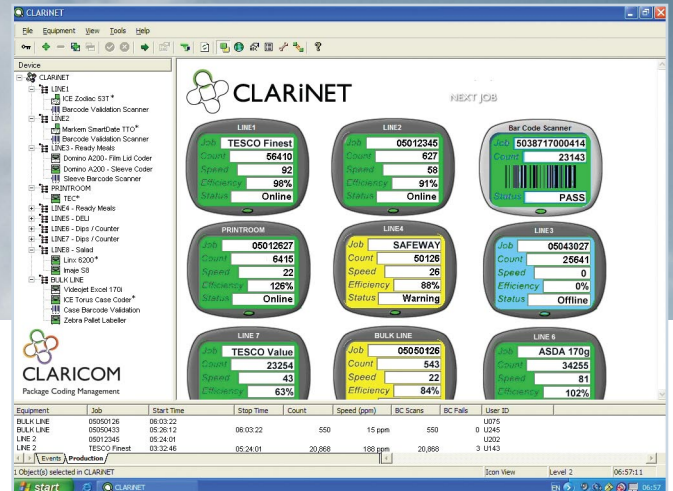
CLARINET

File Equipment View Tools Help

Device

CLARINET
LINE1
ICE Zodiac 53T*
Barcode Validation Scanner
LINE2
Markem SmartDate TTO*
Barcode Validation Scanner
LINE3 - Ready Meals
Domino A200 - Film Lid Coder
Domino A200 - Sleeve Coder
Sleeve Barcode Scanner
PRINTROOM
TEC*
LINE4 - Ready Meals
LINE5 - DELI
LINE6 - Dips / Counter
LINE7 - Dips / Counter
LINE8 - Salad
Linx 6200*
Imaje S8
BULK LINE
Videojet Excel 170i
ICE Torus Case Coder*
Case Barcode Validation
Zebra Pallet Labeller

CLARICOM
Package Coding Management

CLARiNET

NEXT JOB

LINE1
Job TESCO Finest
Count 56410
Speed 92
Efficiency 96%
Status Online

LINE2
Job 05012345
Count 627
Speed 58
Efficiency 91%
Status Online

Bar Code Scanner
Job 5038717000414
Count 23143
Status PASS

PRINTROOM
Job 05012627
Count 6415
Speed 22
Efficiency 126%
Status Online

LINE4
Job SAFEWAY
Count 50126
Speed 26
Efficiency 88%
Status Warning

LINE3
Job 05043027
Count 25641
Speed 0
Efficiency 0%
Status Offline

LINE 7
Job TESCO Value
Count 23254
Speed 43
Efficiency 63%

BULK LINE
Job 05050126
Count 543
Speed 22
Efficiency 84%

LINE 6
Job ASDA 170g
Count 34255
Speed 81
Efficiency 102%

| Equipment | Job | Start Time | Stop Time | Count | Speed (ppm) | BC Scans | BC Fails | User ID |
|---|---|---|---|---|---|---|---|---|
| BULK LINE | 05050126 | 06:03:22 | | | | | | U075 |
| BULK LINE | 05050433 | 05:26:12 | 06:03:22 | 550 | 15 ppm | 550 | 0 | U245 |
| LINE 2 | 05012345 | 05:24:01 | | | | | | U202 |
| LINE 2 | TESCO Finest | 03:32:46 | 05:24:01 | 20,868 | 188 ppm | 20,868 | 3 | U143 |

Events Production

1 Object(s) selected in CLARiNET
Icon View
Level 2
06:57:11

start
CLARINET
EN
06:57